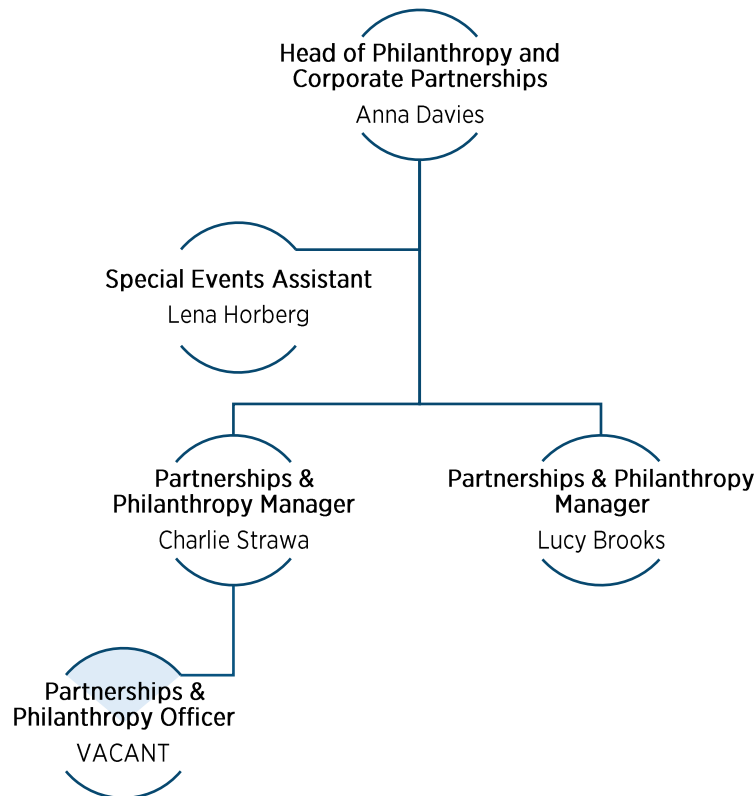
Head of Philanthropy and Corporate Partnerships
Anna Davies

Special Events Assistant
Lena Horberg

Partnerships & Philanthropy Manager
Charlie Strawa

Partnerships & Philanthropy Manager
Lucy Brooks

Partnerships & Philanthropy Officer
VACANT